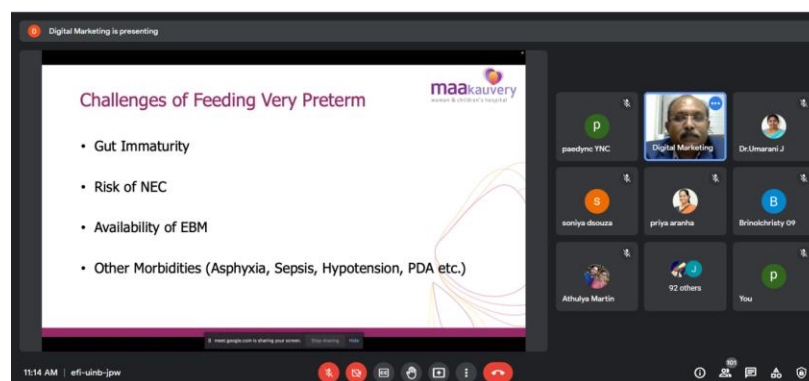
D Digital Marketing is presenting

Challenges of Feeding Very Preterm

maakauvery
women & children's hospital

• Gut Immaturity

• Risk of NEC

• Availability of EBM

• Other Morbidities (Asphyxia, Sepsis, Hypotension, PDA etc.)

meet.google.com is sharing your screen. Stop sharing Hide

p
paedync YNC

Digital Marketing

Dr.Umarani J

s
soniya dsouza

priya aranha

B
Brinolchristy 09

Athulya Martin

J
92 others

p
You

11:14 AM | efi-uinb-jpw

101